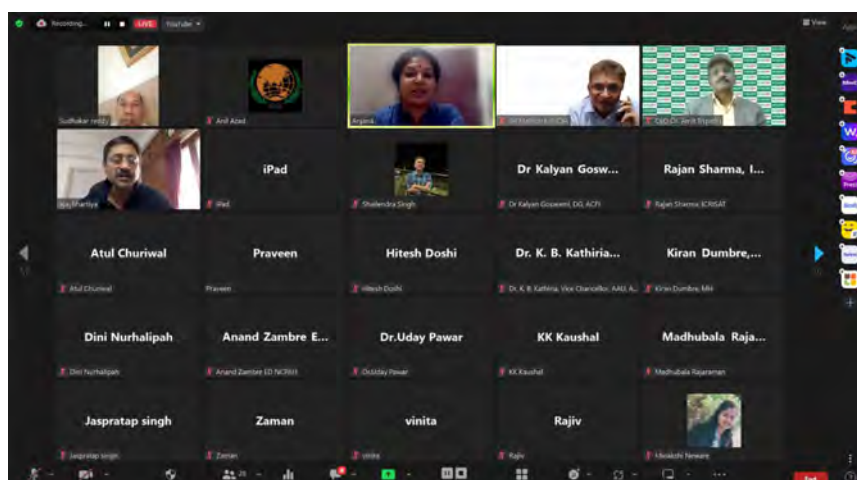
Recording... LIVE YouTube

View

Sudhakar reddy
Anil Azad
Arpana
CEO Dr. Arvind Tripathi

Vijay Bhartiya
iPad
iPad
Shailendra Singh
Dr Kalyan Gosw...
Dr Kalyan Goswami, DG, ACFI
Rajan Sharma, I...
Rajan Sharma ICRISAT

Atul Churiwal
Atul Churiwal
Praveen
Praveen
Hitesh Doshi
Hitesh Doshi
Dr. K. B. Kathiria...
Dr. K. B. Kathiria, Vice Chancellor, AAU, A...
Kiran Dumbre,...
Kiran Dumbre, MH

Dini Nurhalipah
Dini Nurhalipah
Anand Zambre E...
Anand Zambre ED NCRBX
Dr.Uday Pawar
Dr.Uday Pawar
KK Kaushal
KK Kaushal
Madhubala Raja...
Madhubala Rajaraman

Jaspratap singh
Jaspratap singh
Zaman
Zaman
vinita
vinita
Rajiv
Rajiv
Meenakshi Neware

End